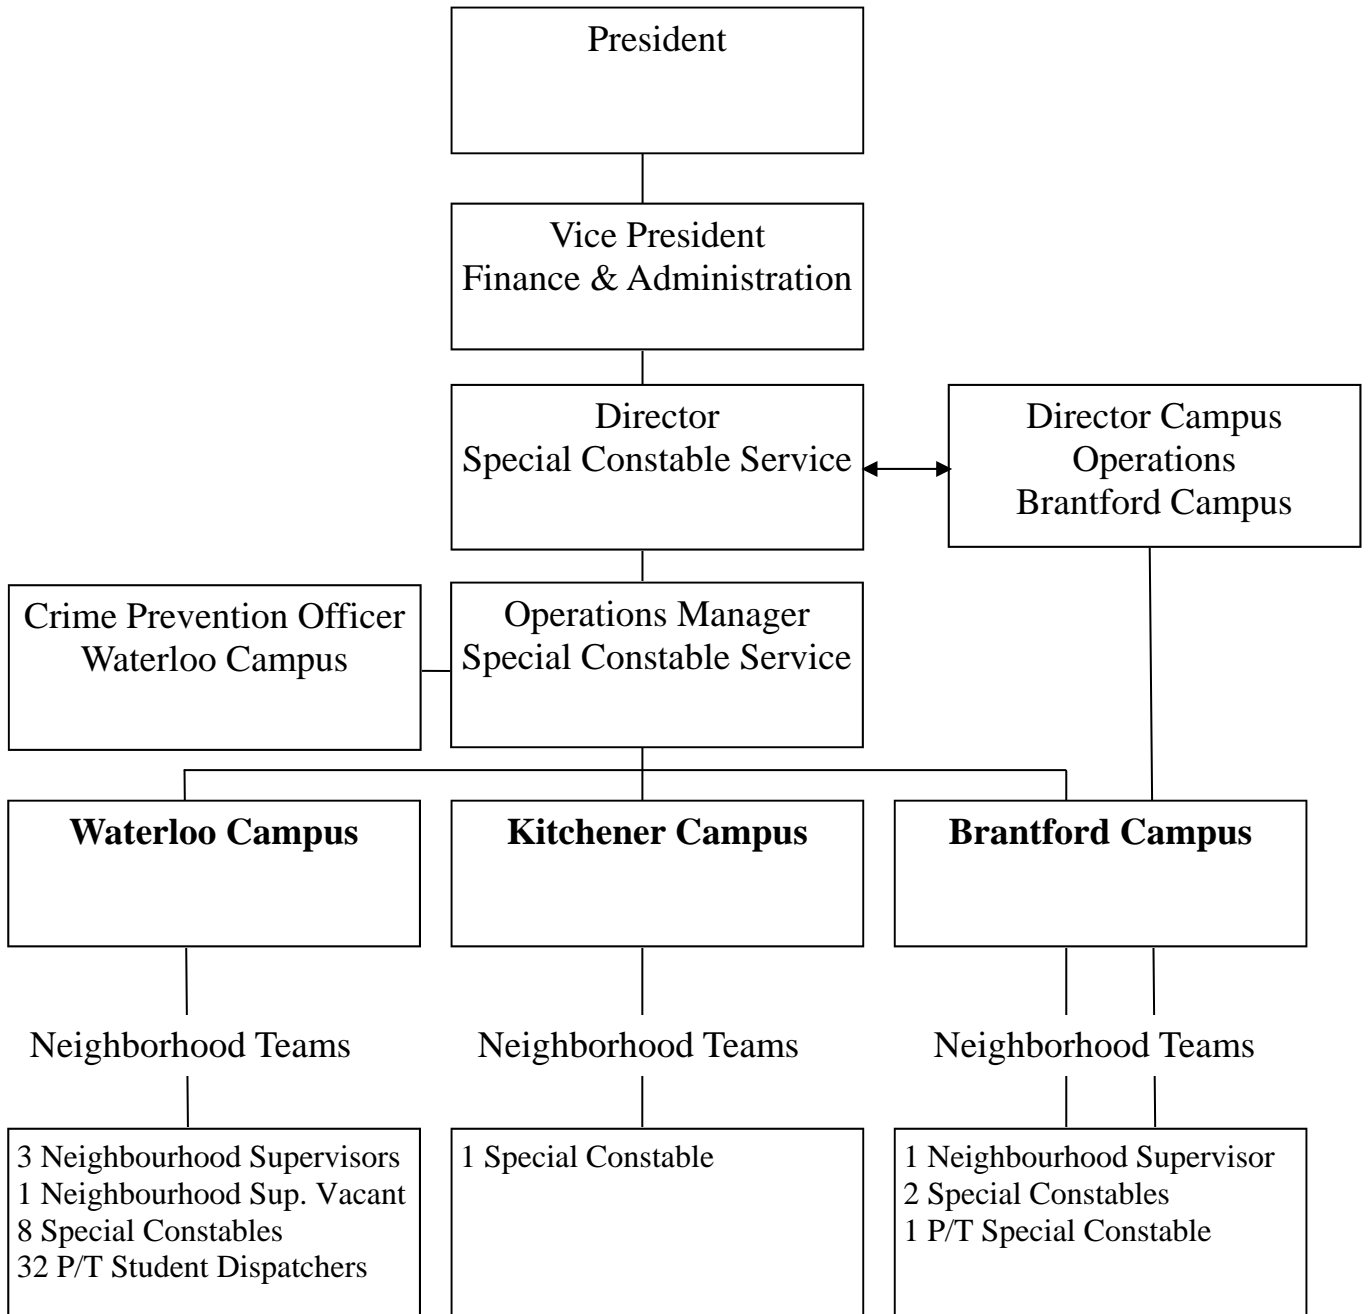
President

Vice President
Finance & Administration

Director
Special Constable Service

Director Campus
Operations
Brantford Campus

Crime Prevention Officer
Waterloo Campus

Operations Manager
Special Constable Service

**Waterloo Campus**

**Kitchener Campus**

**Brantford Campus**

Neighborhood Teams

Neighborhood Teams

Neighborhood Teams

3 Neighbourhood Supervisors
1 Neighbourhood Sup. Vacant
8 Special Constables
32 P/T Student Dispatchers

1 Special Constable

1 Neighbourhood Supervisor
2 Special Constables
1 P/T Special Constable